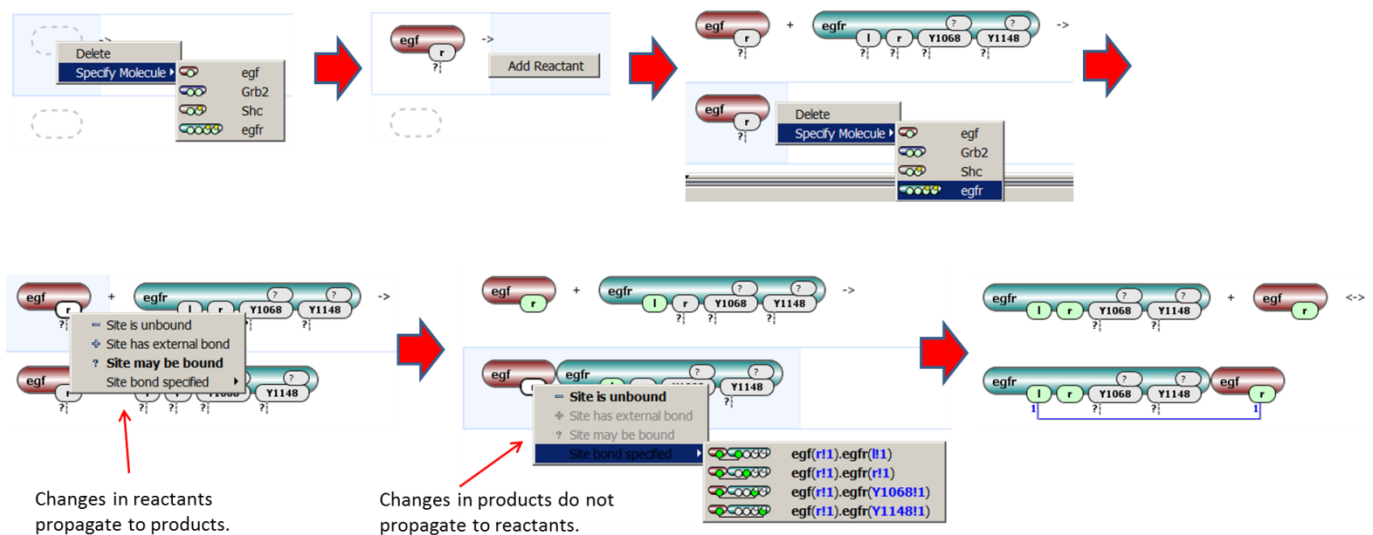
->
Delete
Specify Molecule
egf
Grb2
Shc
egfr

egf
r
?
->
Add Reactant

egf
r
?
+
egfr
?
?
l
r
Y1068
Y1148
?
?
->

egf
r
Delete
Specify Molecule
egf
Grb2
Shc
egfr

egf
r
?
+
egfr
?
?
l
r
Y1068
Y1148
?
?
->
Site is unbound
Site has external bond
? Site may be bound
Site bond specified
egf
?
Y1068
Y1148

Changes in reactants propagate to products.

egf
r
+
egfr
?
?
l
r
Y1068
Y1148
?
?
->
egf
egfr
Y1068
Y1148
Site is unbound
Site has external bond
? Site may be bound
Site bond specified
egf(r!1).egfr(l!1)
egf(r!1).egfr(r!1)
egf(r!1).egfr(Y1068!1)
egf(r!1).egfr(Y1148!1)

Changes in products do not propagate to reactants.

egfr
?
?
l
r
Y1068
Y1148
?
?
+
egf
r
<->
egfr
?
?
l
r
Y1068
Y1148
?
?
egf
r
1
1